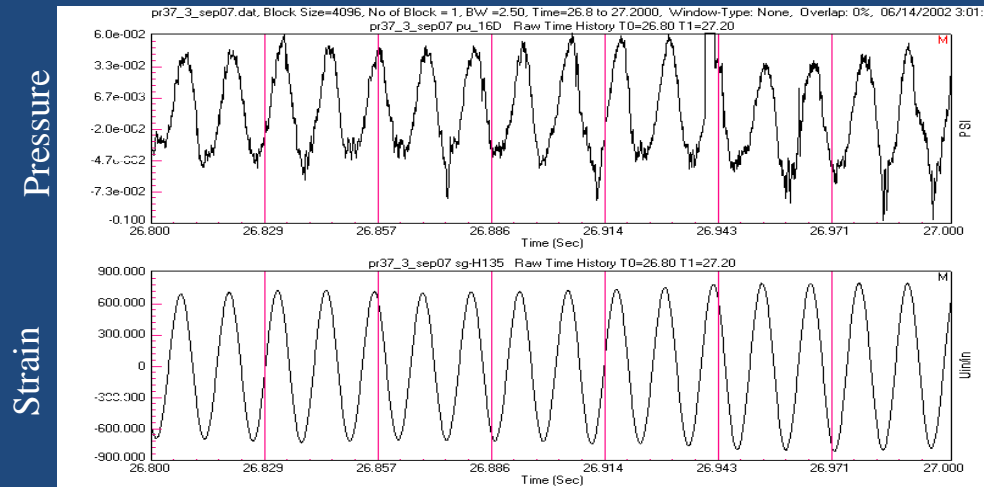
Pressure

Strain

pr37_3_sep07.dat, Block Size=4096, No of Block = 1, BW =2.50, Time=26.8 to 27.2000, Window-Type: None, Overlap: 0%, 06/14/2002 3:01:

pr37_3_sep07 pu_16D Raw Time History T0=26.80 T1=27.20

M

6.0e-002
3.3e-002
6.7e-003
-2.0e-002
-4.7e-002
-7.3e-002
-0.100

PSI

26.800 26.829 26.857 26.886 26.914 26.943 26.971 27.000

Time (Sec)

pr37_3_sep07 sg-H135 Raw Time History T0=26.80 T1=27.20

M

900.000
600.000
300.000
0
-300.000
-600.000
-900.000

Uin/in

26.800 26.829 26.857 26.886 26.914 26.943 26.971 27.000

Time (Sec)